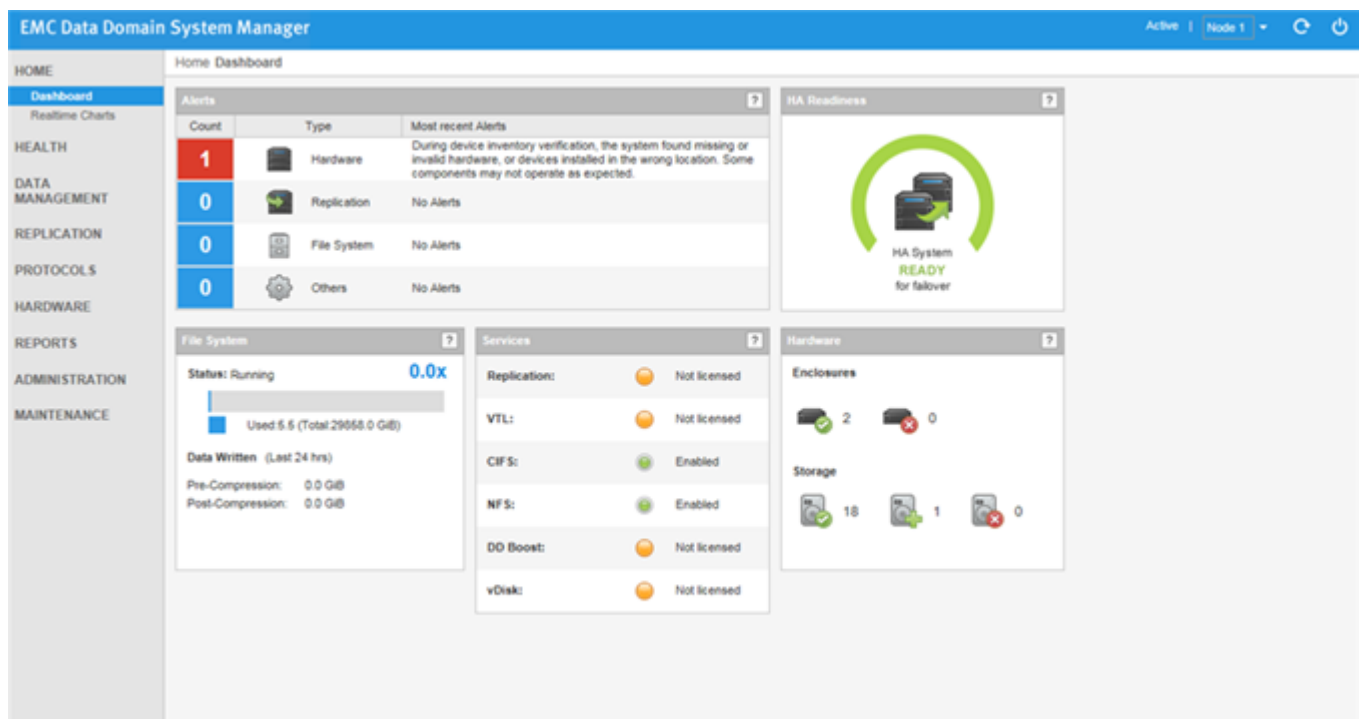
EMC Data Domain System Manager

Active | Node 1

HOME
Dashboard
Realtime Charts
HEALTH
DATA MANAGEMENT
REPLICATION
PROTOCOLS
HARDWARE
REPORTS
ADMINISTRATION
MAINTENANCE

Home Dashboard

Alerts ?

| Count | Type | Most recent Alerts |
|---|---|---|
| 1 | Hardware | During device inventory verification, the system found missing or invalid hardware, or devices installed in the wrong location. Some components may not operate as expected. |
| 0 | Replication | No Alerts |
| 0 | File System | No Alerts |
| 0 | Others | No Alerts |

HA Readiness ?

HA System
READY
for failover

File System ?

Status: Running 0.0x

Used:5.5 (Total:29858.0 GiB)

Data Written (Last 24 hrs)

Pre-Compression: 0.0 GiB
Post-Compression: 0.0 GiB

Services ?

| | |
|---|---|
| Replication: | Not licensed |
| VTL: | Not licensed |
| CIFS: | Enabled |
| NFS: | Enabled |
| DD Boost: | Not licensed |
| vDisk: | Not licensed |

Hardware ?

Enclosures

2 0

Storage

18 1 0